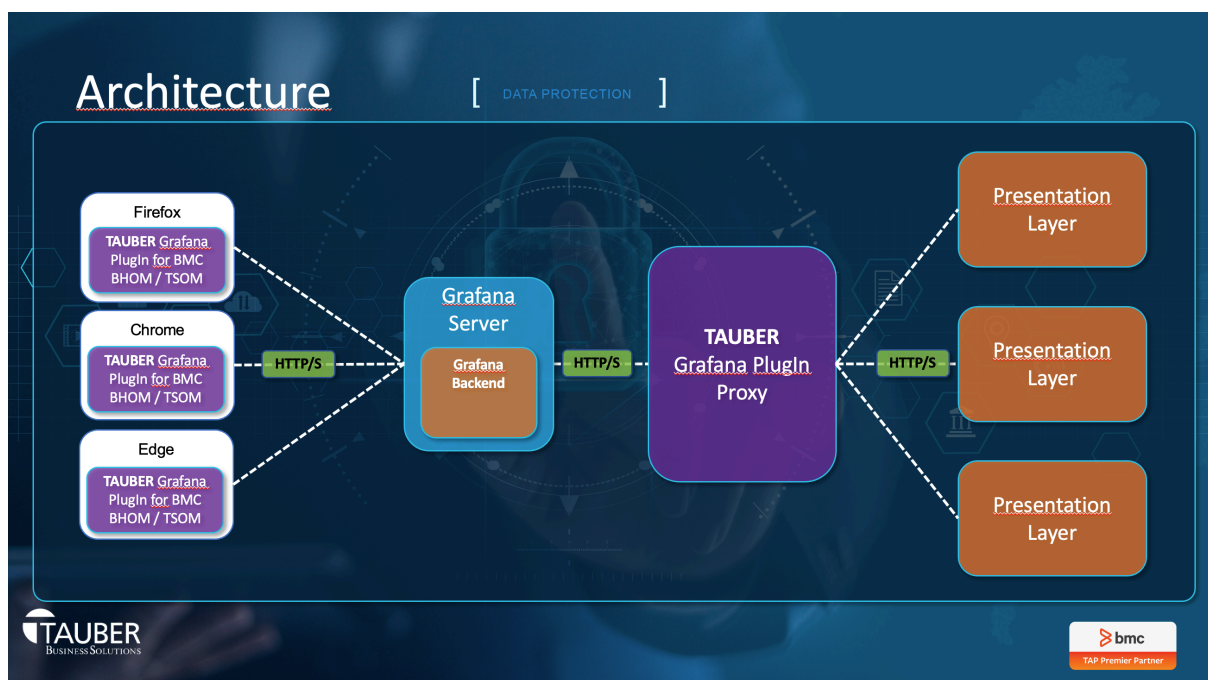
Architecture

[ DATA PROTECTION ]

Firefox

TAUBER Grafana PlugIn for BMC BHOM / TSOM

Chrome

TAUBER Grafana PlugIn for BMC BHOM / TSOM

Edge

TAUBER Grafana PlugIn for BMC BHOM / TSOM

HTTP/S

Grafana Server

Grafana Backend

HTTP/S

TAUBER Grafana PlugIn Proxy

HTTP/S

Presentation Layer

Presentation Layer

Presentation Layer

TAUBER BUSINESS SOLUTIONS

bmc TAP Premier Partner